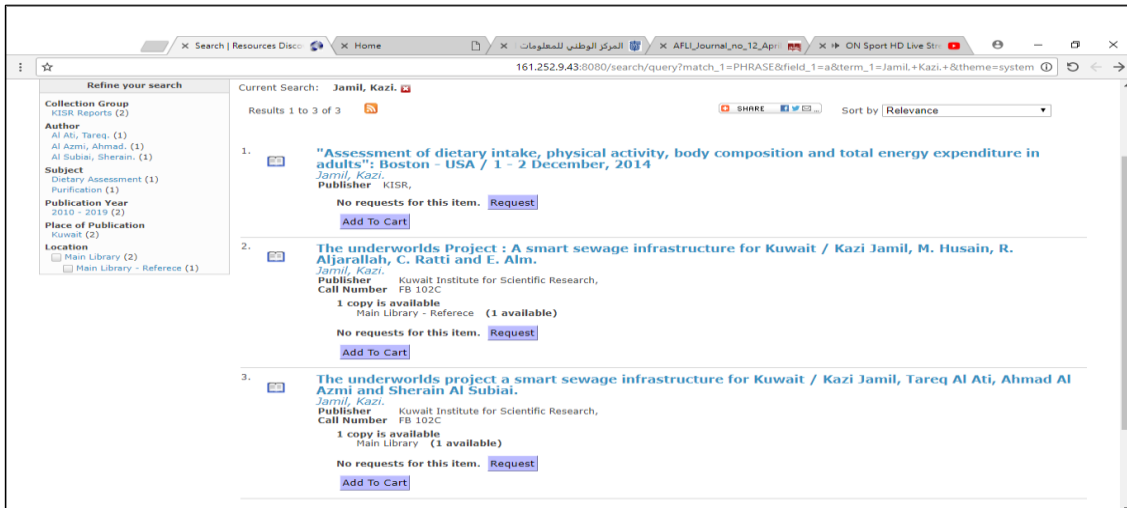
× Search | Resources Disco × Home × المركز الوطني للمعلومات × AFLI_Journal_no_12_April × ON Sport HD Live Str

161.252.9.43:8080/search/query?match_1=PHRASE&field_1=a&term_1=Jamil,+Kazi.+&theme=system

Refine your search

Collection Group
KISR Reports (2)

Author
Al Ati, Tareq. (1)
Al Azmi, Ahmad. (1)
Al Subiai, Sherain. (1)

Subject
Dietary Assessment (1)
Purification (1)

Publication Year
2010 - 2019 (2)

Place of Publication
Kuwait (2)

Location
Main Library (2)
Main Library - Referece (1)

Current Search: Jamil, Kazi.

Results 1 to 3 of 3

SHARE

Sort by Relevance

1. "Assessment of dietary intake, physical activity, body composition and total energy expenditure in adults": Boston - USA / 1 - 2 December, 2014
Jamil, Kazi.
Publisher KISR,
No requests for this item. Request
Add To Cart

2. The underworlds Project : A smart sewage infrastructure for Kuwait / Kazi Jamil, M. Husain, R. Aljarallah, C. Ratti and E. Alm.
Jamil, Kazi.
Publisher Kuwait Institute for Scientific Research,
Call Number FB 102C
1 copy is available
Main Library - Referece (1 available)
No requests for this item. Request
Add To Cart

3. The underworlds project a smart sewage infrastructure for Kuwait / Kazi Jamil, Tareq Al Ati, Ahmad Al Azmi and Sherain Al Subiai.
Jamil, Kazi.
Publisher Kuwait Institute for Scientific Research,
Call Number FB 102C
1 copy is available
Main Library (1 available)
No requests for this item. Request
Add To Cart